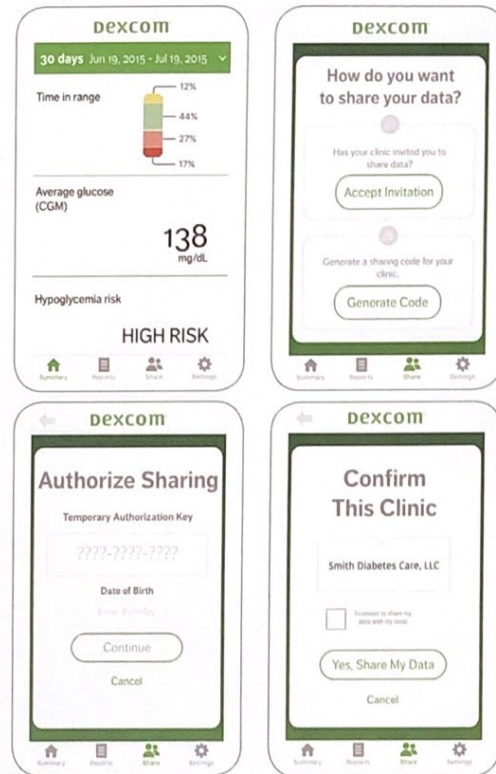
Dexcom

30 days Jun 19, 2015 - Jul 19, 2015

Time in range

12%

44%

27%

17%

Average glucose (CGM)

138 mg/dL

Hypoglycemia risk

HIGH RISK

Summary Reports Share Settings

Dexcom

How do you want to share your data?

Has your clinic invited you to share data?

Accept Invitation

Generate a sharing code for your clinic.

Generate Code

Summary Reports Share Settings

Dexcom

Authorize Sharing

Temporary Authorization Key

????-????-????

Date of Birth

Enter Birthday

Continue

Cancel

Summary Reports Share Settings

Dexcom

Confirm This Clinic

Smith Diabetes Care, LLC

I consent to share my data with my clinic

Yes, Share My Data

Cancel

Summary Reports Share Settings